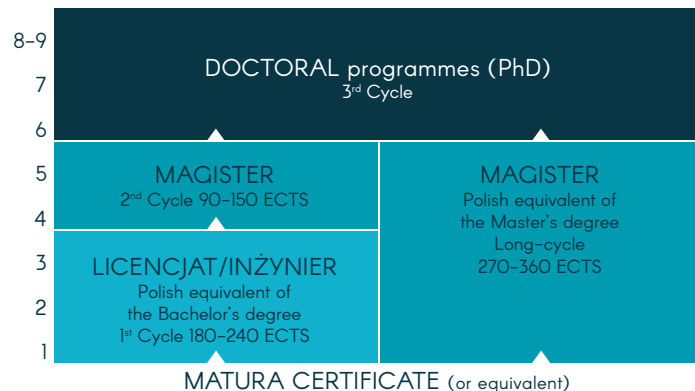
8-9
7
6
5
4
3
2
1

DOCTORAL programmes (PhD)
3$^{rd}$ Cycle

MAGISTER
2$^{nd}$ Cycle 90-150 ECTS

LICENCJAT/INŻYNIER
Polish equivalent of the Bachelor's degree
1$^{st}$ Cycle 180-240 ECTS

MAGISTER
Polish equivalent of the Master's degree
Long-cycle
270-360 ECTS

MATURA CERTIFICATE (or equivalent)